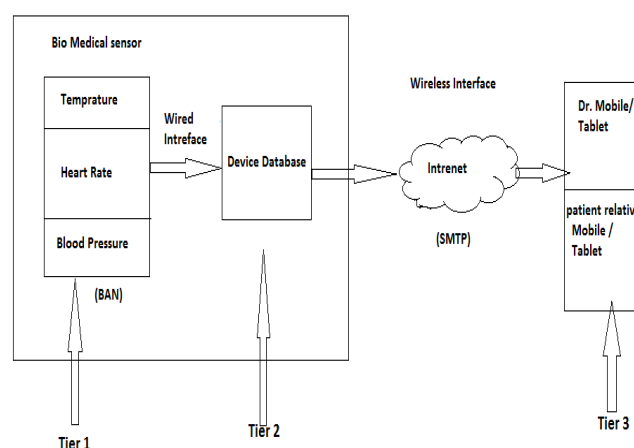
Bio Medical sensor

Temprature

Heart Rate

Blood Pressure

(BAN)

Wired Intreface

Device Database

Wireless Interface

Intrenet

(SMTP)

Dr. Mobile/ Tablet

patient relativ Mobile / Tablet

Tier 1

Tier 2

Tier 3